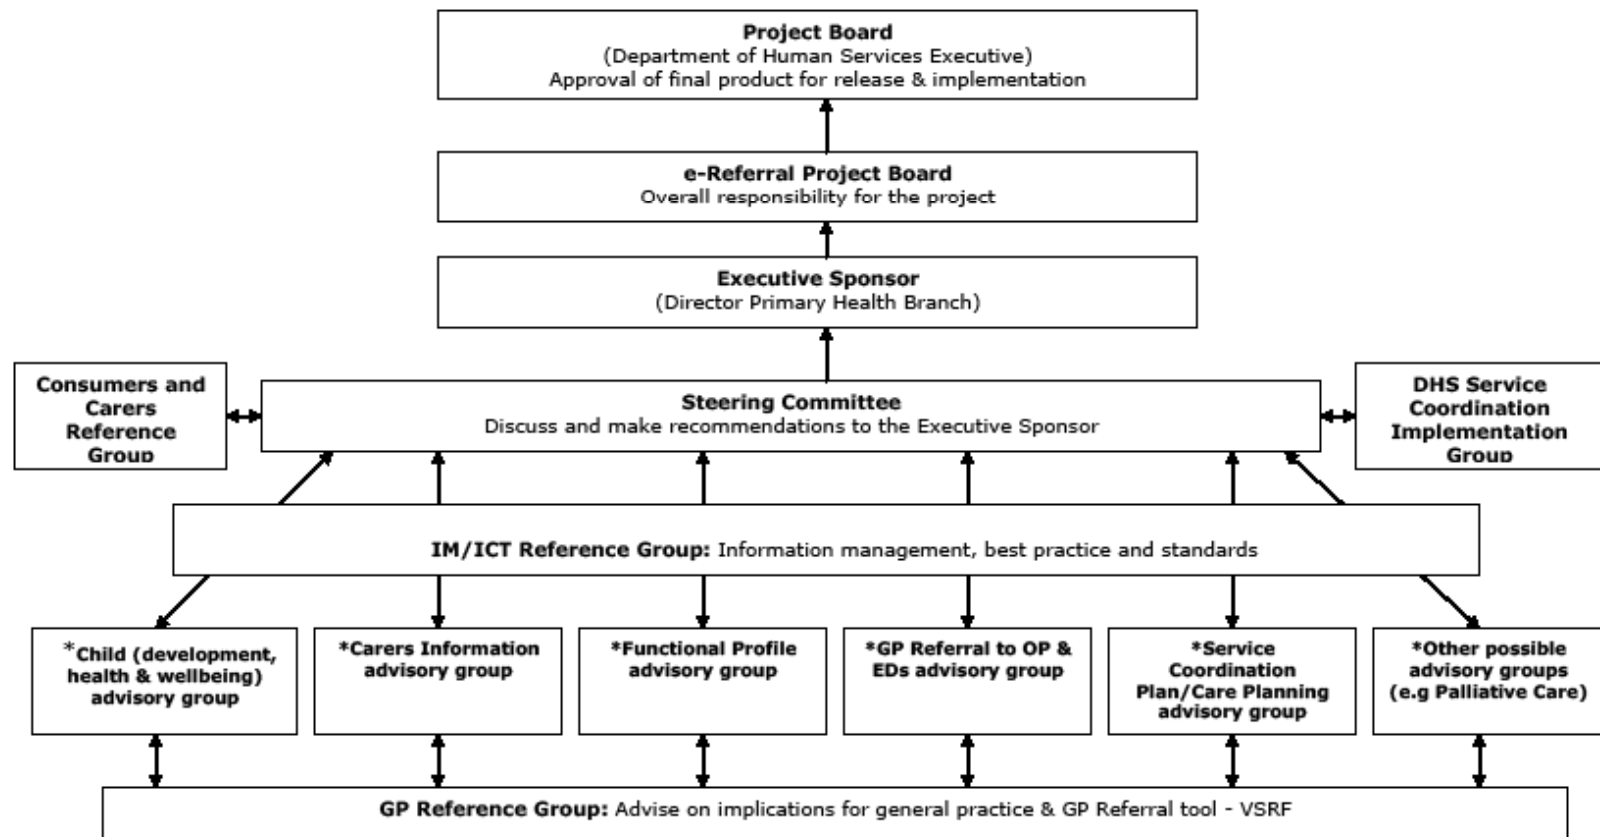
**Project Board**
(Department of Human Services Executive)
Approval of final product for release & implementation

**e-Referral Project Board**
Overall responsibility for the project

**Executive Sponsor**
(Director Primary Health Branch)

**Consumers and Carers Reference Group**

**Steering Committee**
Discuss and make recommendations to the Executive Sponsor

**DHS Service Coordination Implementation Group**

**IM/ICT Reference Group:** Information management, best practice and standards

**\*Child (development, health & wellbeing) advisory group**

**\*Carers Information advisory group**

**\*Functional Profile advisory group**

**\*GP Referral to OP & EDs advisory group**

**\*Service Coordination Plan/Care Planning advisory group**

**\*Other possible advisory groups (e.g Palliative Care)**

**GP Reference Group:** Advise on implications for general practice & GP Referral tool - VSRF